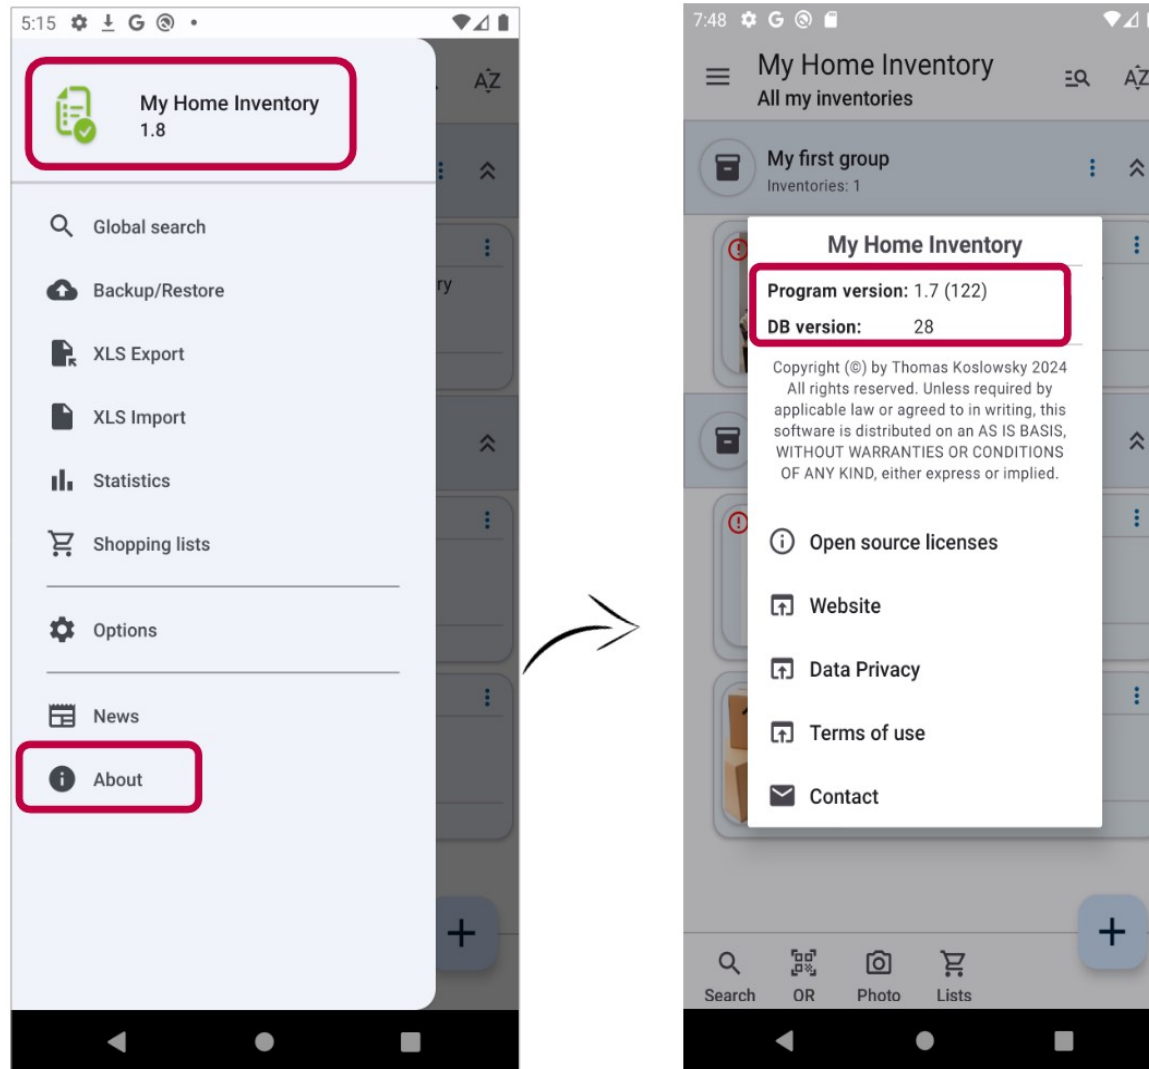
5:15

AZ

My Home Inventory
1.8

Global search

Backup/Restore

XLS Export

XLS Import

Statistics

Shopping lists

Options

News

About

ry

+

7:48

My Home Inventory
All my inventories

AZ

My first group
Inventories: 1

My Home Inventory

Program version: 1.7 (122)
DB version: 28

Copyright (©) by Thomas Koslowsky 2024 All rights reserved. Unless required by applicable law or agreed to in writing, this software is distributed on an AS IS BASIS, WITHOUT WARRANTIES OR CONDITIONS OF ANY KIND, either express or implied.

Open source licenses

Website

Data Privacy

Terms of use

Contact

+

Search QR Photo Lists